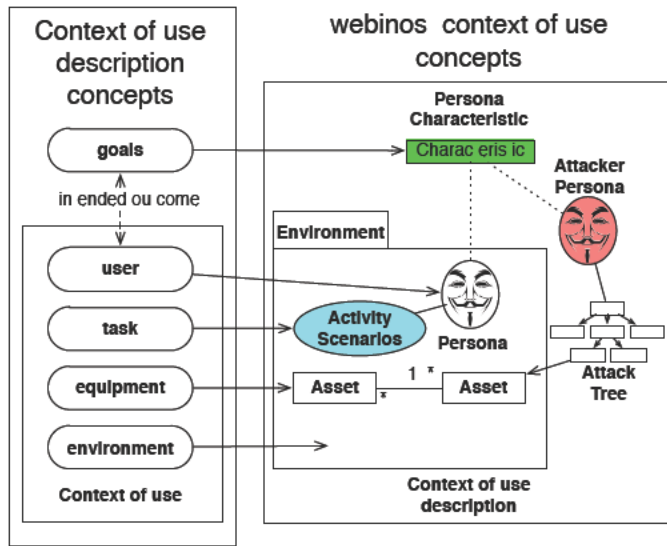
Context of use description concepts

goals

in ended ou come

user

task

equipment

environment

Context of use

webinos context of use concepts

Persona Characteristic

Charac eris ic

Attacker Persona

Environment

Persona

Activity Scenarios

Attack Tree

Asset

1 *

*

Asset

Context of use description